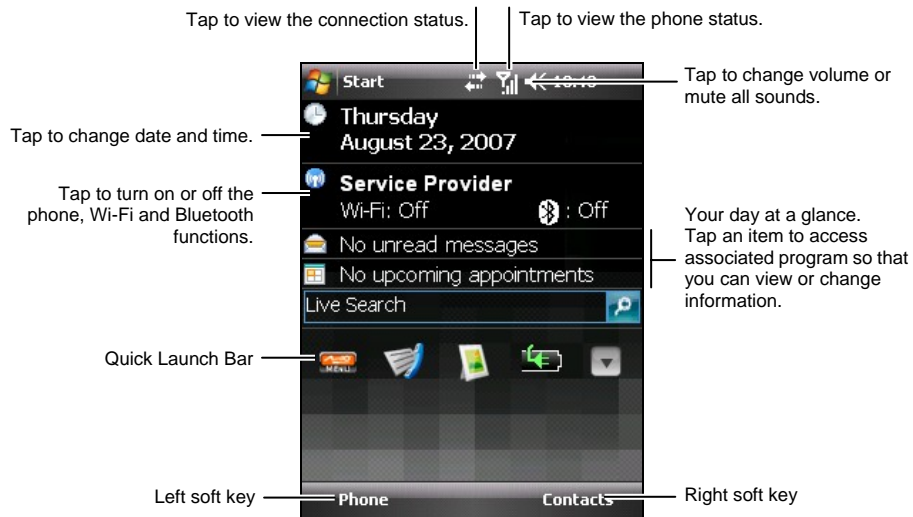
Tap to view the connection status.

Tap to view the phone status.

Start

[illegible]

Tap to change volume or mute all sounds.

Tap to change date and time.

Thursday
August 23, 2007

Tap to turn on or off the phone, Wi-Fi and Bluetooth functions.

Service Provider
Wi-Fi: Off
: Off

No unread messages
No upcoming appointments

Your day at a glance. Tap an item to access associated program so that you can view or change information.

Live Search

Quick Launch Bar

MENU

Left soft key

Phone

Contacts

Right soft key